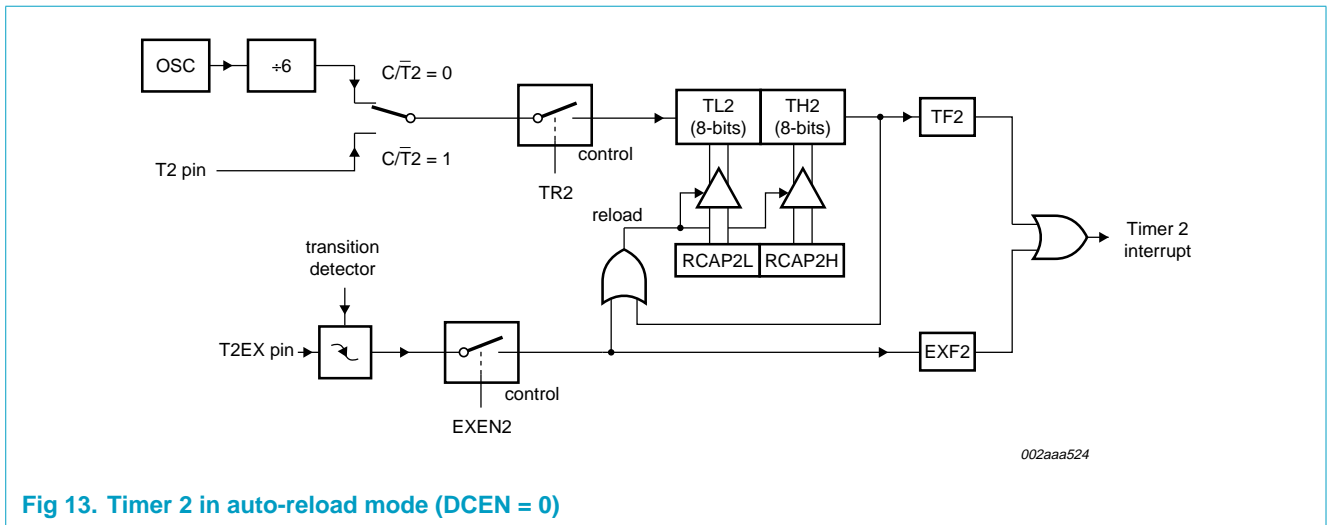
OSC
÷6
$C/\overline{T}2 = 0$
T2 pin
$C/\overline{T}2 = 1$
control
TR2
TL2 (8-bits)
TH2 (8-bits)
TF2
reload
RCAP2L
RCAP2H
Timer 2 interrupt
transition detector
T2EX pin
control
EXEN2
EXF2

002aaa524

Fig 13. Timer 2 in auto-reload mode (DCEN = 0)